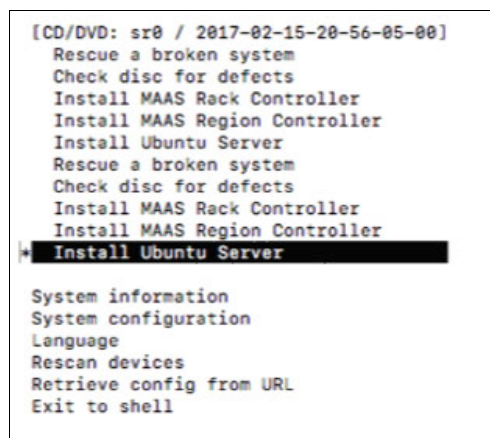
[CD/DVD: sr0 / 2017-02-15-20-56-05-00]
Rescue a broken system
Check disc for defects
Install MAAS Rack Controller
Install MAAS Region Controller
Install Ubuntu Server
Rescue a broken system
Check disc for defects
Install MAAS Rack Controller
Install MAAS Region Controller
Install Ubuntu Server

System information
System configuration
Language
Rescan devices
Retrieve config from URL
Exit to shell